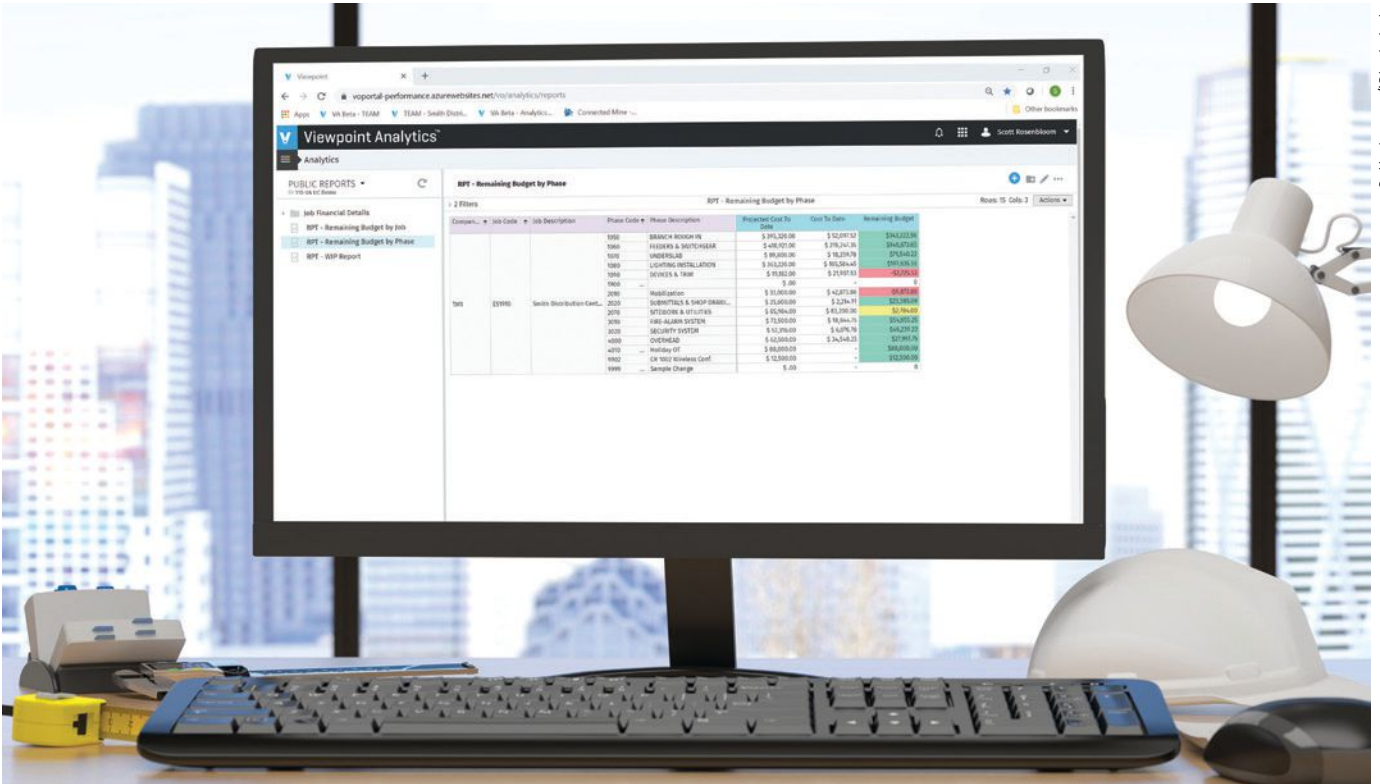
Viewpoint

voportal-performance.azurewebsites.net/vo/analytics/reports

Apps VA Beta - TEAM TEAM - South Distr... VA Beta - Analytics... Connected Mine -...

Other bookmarks

Viewpoint Analytics

Scott Rosenbloom

Analytics

PUBLIC REPORTS

Job Financial Details

RPT - Remaining Budget by Job

RPT - Remaining Budget by Phase

RPT - WIP Report

RPT - Remaining Budget by Phase

2 Filters

RPT - Remaining Budget by Phase

Rows: 15 Cols: 3

Actions

| Compan... | Job Code | Job Description | Phase Code | Phase Description | Projected Cost To Date | Cost To Date | Remaining Budget |
|---|---|---|---|---|---|---|---|
| | | | 1050 | BRANCH ROUGH IN | $ 395,320.00 | $ 52,097.52 | $343,222.56 |
| | | | 1060 | FEEDERS & SWITCHGEAR | $ 418,921.00 | $ 378,241.36 | $40,679.65 |
| | | | 1070 | UNDERSLAB | $ 99,600.00 | $ 18,259.78 | $75,540.22 |
| | | | 1080 | LIGHTING INSTALLATION | $ 353,220.00 | $ 185,584.46 | $167,636.54 |
| | | | 1090 | DEVICES & TRIM | $ 19,182.00 | $ 21,937.53 | -$2,755.53 |
| | | | 1900 | ... | $ .00 | - | 0 |
| 101 | 231110 | Sectn Distribution Cent... | 2010 | Mobilization | $ 33,000.00 | $ 42,873.86 | -$9,873.86 |
| | | | 2020 | SUBMITTALS & SHOP DRAWI... | $ 25,650.00 | $ 2,264.11 | $23,385.89 |
| | | | 2070 | SITEWORK & UTILITIES | $ 85,984.00 | $ 83,200.00 | $2,784.00 |
| | | | 3010 | FIRE ALARM SYSTEM | $ 73,500.00 | $ 18,844.75 | $54,655.25 |
| | | | 3020 | SECURITY SYSTEM | $ 51,316.00 | $ 6,076.78 | $45,239.22 |
| | | | 4000 | OVERHEAD | $ 62,500.00 | $ 34,548.25 | $27,951.75 |
| | | | 4010 | Holiday OT | $ 88,000.00 | - | $88,000.00 |
| | | | 9902 | CR 1002 Wireless Conf. | $ 12,500.00 | - | $12,500.00 |
| | | | 9999 | Sample Change | $ .00 | - | 0 |